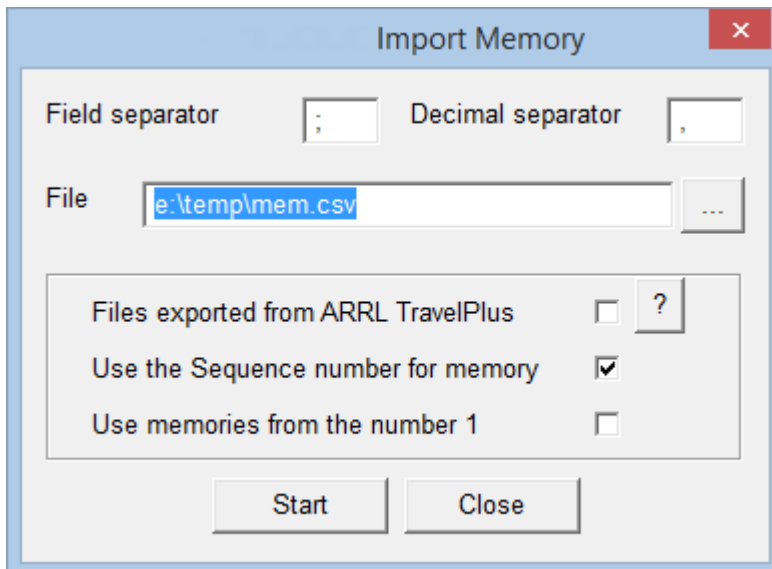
Import Memory

Field separator ;

Decimal separator ,

File e:\temp\mem.csv ...

Files exported from ARRL TravelPlus ?

Use the Sequence number for memory

Use memories from the number 1

Start

Close